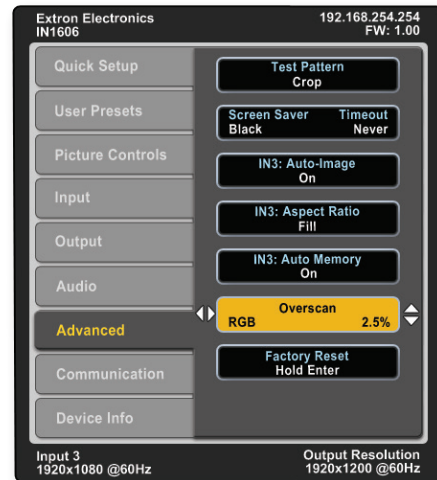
Extron Electronics
IN1606

192.168.254.254
FW: 1.00

Quick Setup

User Presets

Picture Controls

Input

Output

Audio

Advanced

Communication

Device Info

Test Pattern
Crop

Screen Saver Timeout
Black Never

IN3: Auto-Image
On

IN3: Aspect Ratio
Fill

IN3: Auto Memory
On

Overscan
RGB 2.5%

Factory Reset
Hold Enter

Input 3
1920x1080 @60Hz

Output Resolution
1920x1200 @60Hz